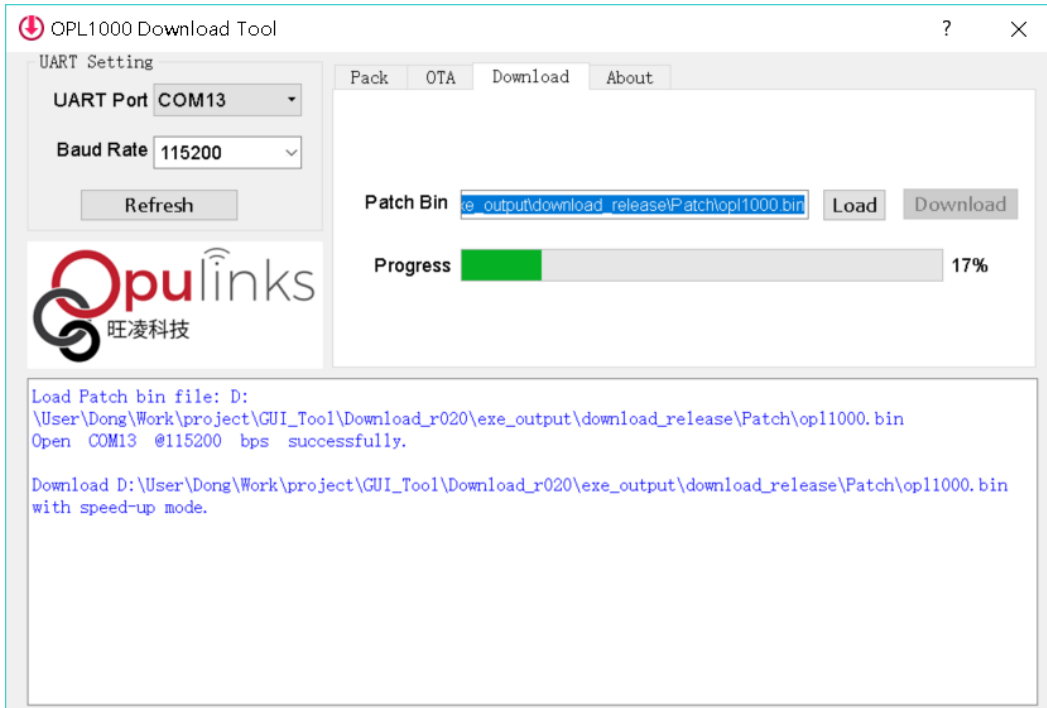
OPL1000 Download Tool

?

UART Setting

UART Port COM13

Baud Rate 115200

Refresh

Opulinks
旺凌科技

Pack OTA Download About

Patch Bin xe_output\download_release\Patch\opl1000.bin Load Download

Progress 17%

Load Patch bin file: D:\User\Dong\Work\project\GUI_Tool\Download_r020\exe_output\download_release\Patch\opl1000.bin
Open COM13 @115200 bps successfully.

Download D:\User\Dong\Work\project\GUI_Tool\Download_r020\exe_output\download_release\Patch\opl1000.bin with speed-up mode.